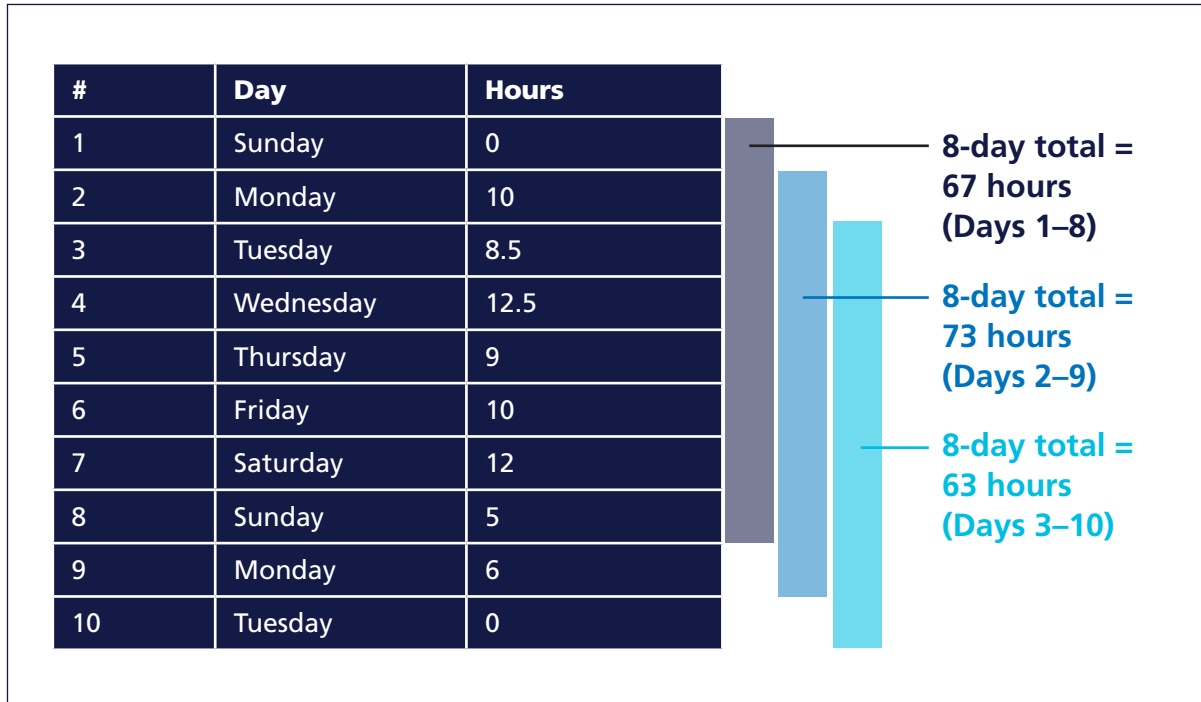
| # | Day | Hours |
|---|---|---|
| 1 | Sunday | 0 |
| 2 | Monday | 10 |
| 3 | Tuesday | 8.5 |
| 4 | Wednesday | 12.5 |
| 5 | Thursday | 9 |
| 6 | Friday | 10 |
| 7 | Saturday | 12 |
| 8 | Sunday | 5 |
| 9 | Monday | 6 |
| 10 | Tuesday | 0 |

8-day total = 67 hours (Days 1–8)

8-day total = 73 hours (Days 2–9)

8-day total = 63 hours (Days 3–10)